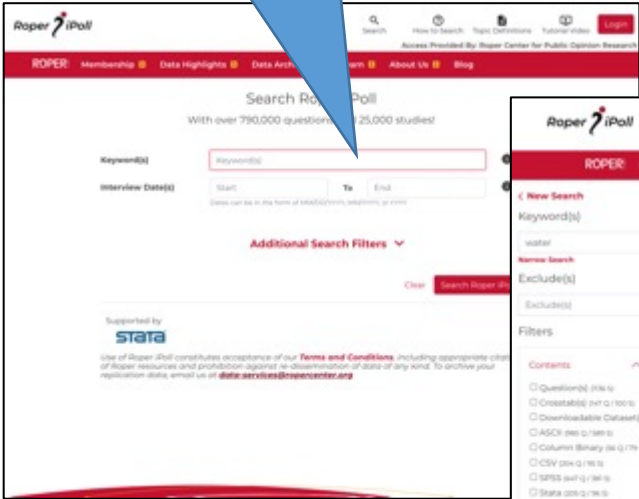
Roper iPoll

Search How to Search Topic Definitions Tutorial Video Login

Access Provided By: Roper Center for Public Opinion Research

ROPER Membership Data Highlights Data Arc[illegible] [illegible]arn About Us Blog

Search Rop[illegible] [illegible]Poll

With over 790,000 questions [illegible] 25,000 studies!

Keyword(s) Keyword(s)

Interview Date(s) Start To End

Dates can be in the form of MM/DD/YYYY, MM/YYYY, or YYYY

Additional Search Filters

Clear Search Roper iP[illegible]

Supported by

stata

Use of Roper iPoll constitutes acceptance of our Terms and Conditions, including appropriate cita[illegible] of Roper resources and prohibition against re-dissemination of data of any kind. To archive your replication data, email us at data-services@ropercenter.org

Roper iPoll

ROPER

< New Search

Keyword(s)

water

Narrow Search

Exclude(s)

Exclude(s)

Filters

Contents

Question(s) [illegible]

Crosstab(s) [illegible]

Downloadable Dataset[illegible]

ASCII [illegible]

Column Binary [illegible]

CSV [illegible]

SPSS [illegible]

Stata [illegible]